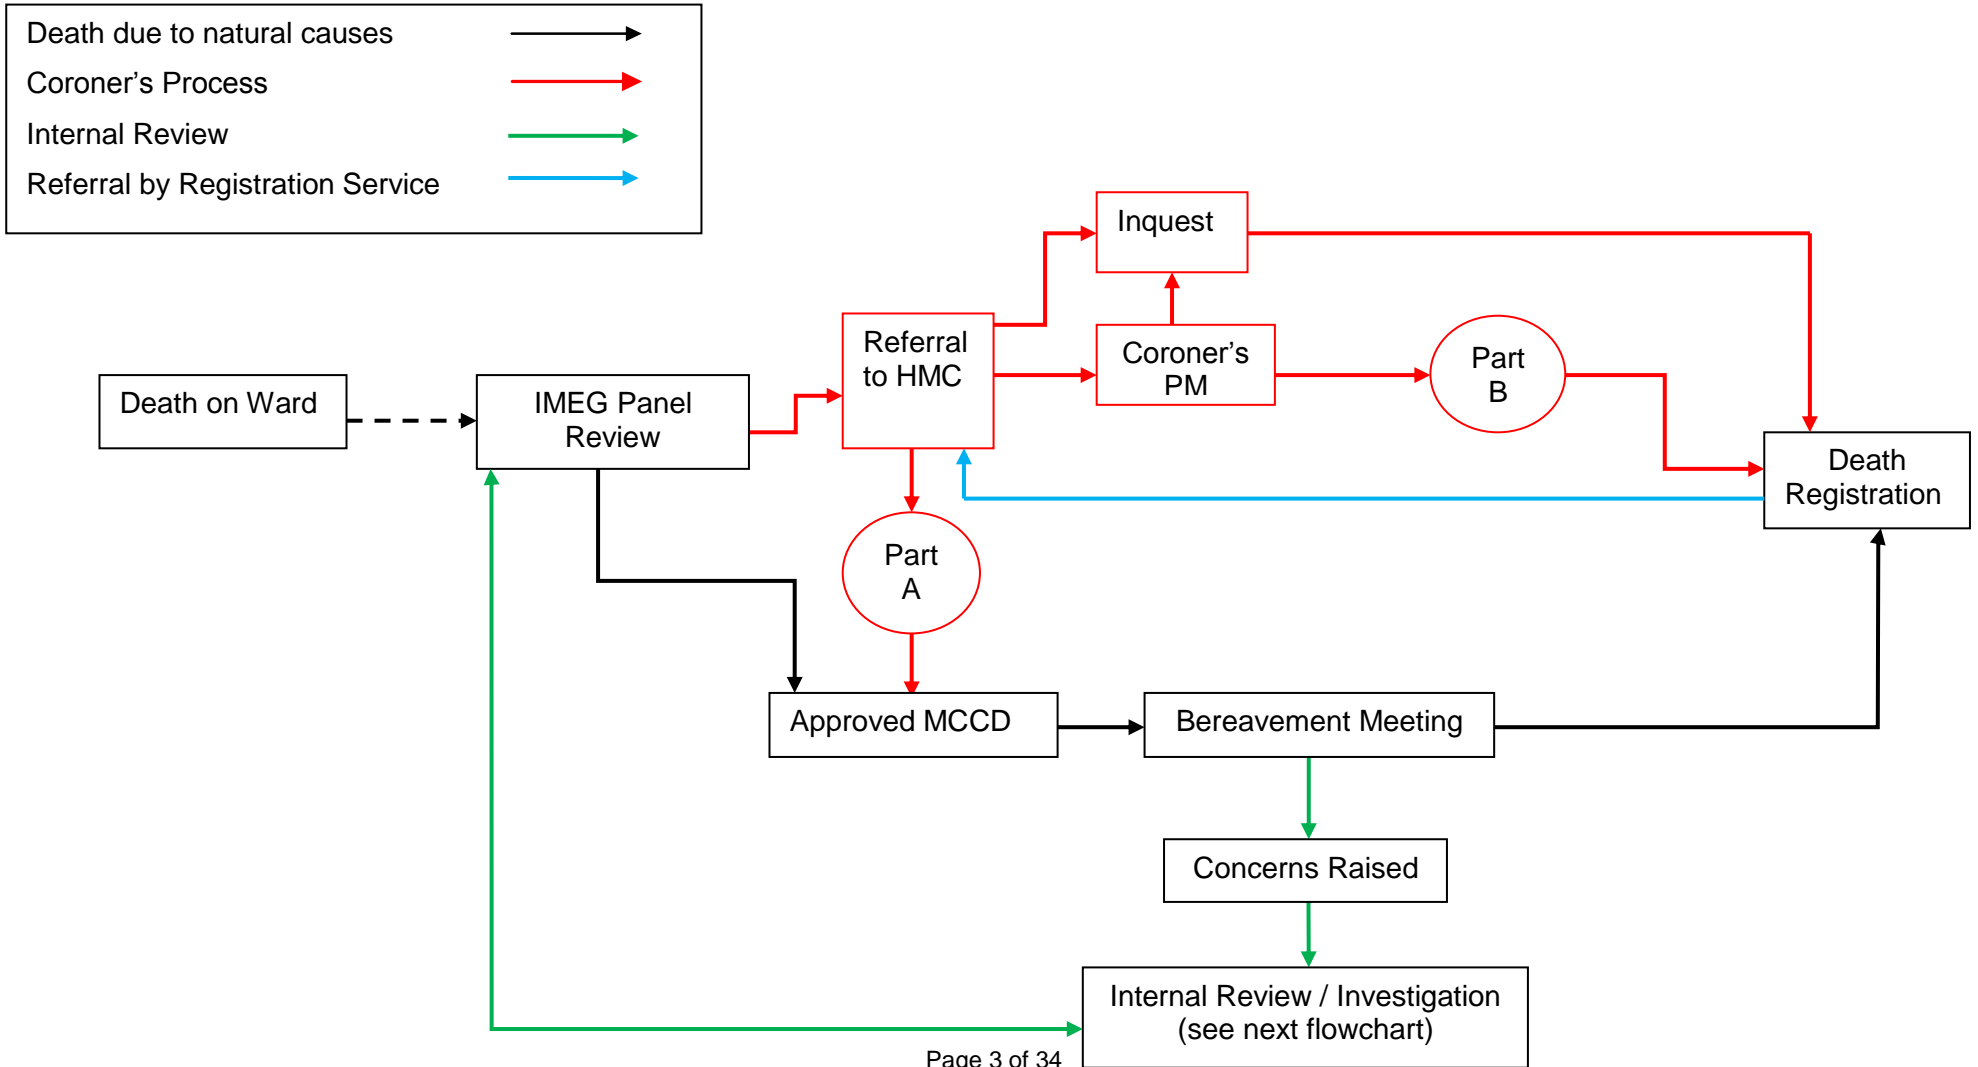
Death due to natural causes
Coroner’s Process
Internal Review
Referral by Registration Service

Inquest

Referral to HMC

Coroner’s PM

Part B

Death on Ward

IMEG Panel Review

Death Registration

Part A

Approved MCCD

Bereavement Meeting

Concerns Raised

Internal Review / Investigation (see next flowchart)

Page 3 of 34